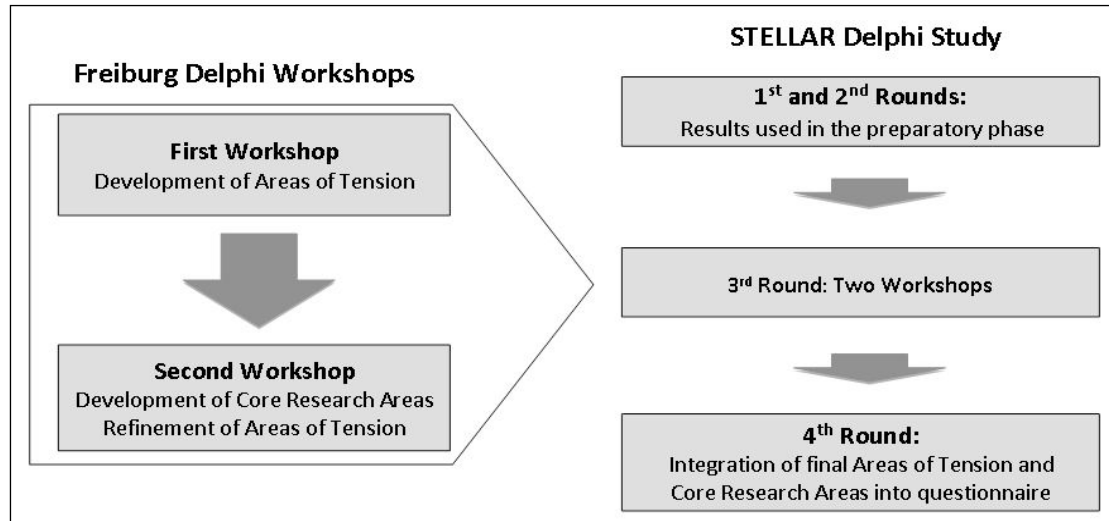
Freiburg Delphi Workshops

First Workshop
Development of Areas of Tension

Second Workshop
Development of Core Research Areas
Refinement of Areas of Tension

STELLAR Delphi Study

1$^{st}$ and 2$^{nd}$ Rounds:
Results used in the preparatory phase

3$^{rd}$ Round: Two Workshops

4$^{th}$ Round:
Integration of final Areas of Tension and Core Research Areas into questionnaire